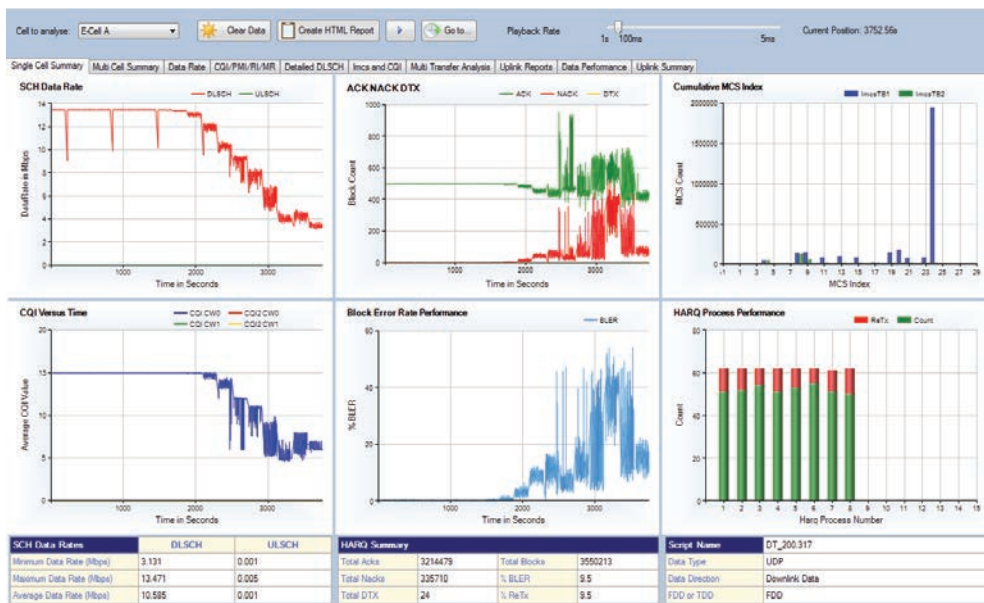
Cell to analyse: E-Cell A
Clear Data
Create HTML Report
Go to...
Playback Rate
1s 100ms
5ms
Current Position: 3752.56s

Single Cell Summary | Multi Cell Summary | Data Rate | CQI/PMI/RI/MR | Detailed DLSCH | Imcs and CQI | Multi Transfer Analysis | Uplink Reports | Data Perfomance | Uplink Summary

SCH Data Rate
DLSCH ULSCH
DataRate in Mbps
14 12 10 8 6 4 2 0
1000 2000 3000
Time in Seconds

ACK NACK DTX
ACK NACK DTX
Block Count
1000 800 600 400 200 0
1000 2000 3000
Time in Seconds

Cumulative MCS Index
ImcsTB1 ImcsTB2
MCS Count
2000000 1500000 1000000 500000 0
-1 1 3 5 7 9 11 13 15 17 19 21 23 25 27 29
MCS Index

CQI Versus Time
CQI CW0 CQI2 CW0
CQI CW1 CQI2 CW1
Average CQI Value
20 15 10 5 0
1000 2000 3000
Time in Seconds

Block Error Rate Performance
BLER
% BLER
60 40 20 0
1000 2000 3000
Time in Seconds

HARQ Process Performance
ReTx Count
Count
80 60 40 20 0
1 2 3 4 5 6 7 8 9 10 11 12 13 14 15
Harq Process Number

| SCH Data Rates | DLSCH | ULSCH |
|---|---|---|
| Minimum Data Rate (Mbps) | 3.131 | 0.001 |
| Maximum Data Rate (Mbps) | 13.471 | 0.005 |
| Average Data Rate (Mbps) | 10.585 | 0.001 |

| HARQ Summary | | | |
|---|---|---|---|
| Total Acks | 3214479 | Total Blocks | 3550213 |
| Total Nacks | 335710 | % BLER | 9.5 |
| Total DTX | 24 | % ReTx | 9.5 |

| Script Name | DT_200.317 |
|---|---|
| Data Type | UDP |
| Data Direction | Downlink Data |
| FDD or TDD | FDD |